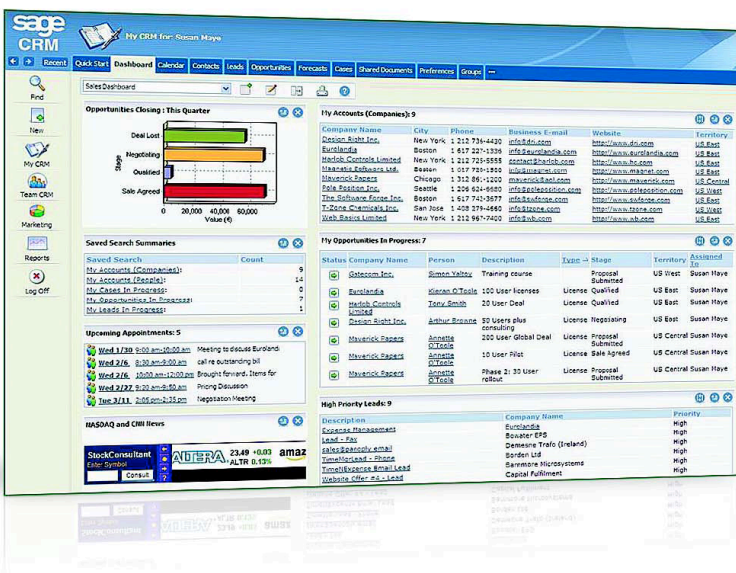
sage CRM

My CRM for: Susan Maye

Recent | Quick Start | Dashboard | Calendar | Contacts | Leads | Opportunities | Forecasts | Cases | Shared Documents | Preferences | Groups

Find
New
My CRM
Team CRM
Marketing
Reports
Log Off

Sales Dashboard

Opportunities Closing : This Quarter

Deal Lost
Negotiating
Qualified
Sale Agreed
Stage
0 20,000 40,000 60,000
Value (€)

Saved Search Summaries

| Saved Search | Count |
|---|---|
| My Accounts (Companies): | 9 |
| My Accounts (People): | 14 |
| My Cases In Progress: | 0 |
| My Opportunities In Progress: | 7 |
| My Leads In Progress: | 1 |

Upcoming Appointments: 5

| | | |
|---|---|---|
| Wed 1/30 | 9:00 am-10:00 am | Meeting to discuss Euroland. |
| Wed 2/6 | 8:30 am-9:00 am | call re outstanding bill |
| Wed 2/6 | 10:00 am-12:00 pm | Brought forward. Items for |
| Wed 2/27 | 9:00 am-9:50 am | Pricing Discussion |
| Tue 3/11 | 2:05 pm-2:35 pm | Negotiation Meeting |

NASDAQ and CNN News

StockConsultant
Enter Symbol
Consult
ALTERA 23.49 +0.03
ALTR 0.13%
amaz

My Accounts (Companies): 9

| Company Name | City | Phone | Business E-mail | Website | Territory |
|---|---|---|---|---|---|
| Design Right Inc. | New York | 1 212 736-4430 | info@drc.com | http://www.drc.com | US East |
| Eurolandia | Boston | 1 617 227-1336 | info@eurolandia.com | http://www.eurolandia.com | US East |
| Harlob Controls Limited | New York | 1 212 725-5555 | contact@harlob.com | http://www.hc.com | US East |
| Magnetic Software Ltd. | New York | 1 212 775-1800 | info@magnet.com | http://www.magnet.com | US East |
| Maverick Papers | Chicago | 1 312 86-1200 | maverick@aol.com | http://www.maverick.com | US Central |
| Pole Position Inc. | Seattle | 1 206 624-6680 | info@poleposition.com | http://www.poleposition.com | US West |
| The Software Forge Inc. | Boston | 1 617 742-3677 | info@swforge.com | http://www.swforge.com | US East |
| T-Zone Chemicals Inc. | San Jose | 1 408 379-4660 | info@tzone.com | http://www.tzone.com | US West |
| Web Basics Limited | New York | 1 212 967-7400 | info@wb.com | http://www.wb.com | US East |

My Opportunities In Progress: 7

| Status | Company Name | Person | Description | Type | Stage | Territory | Assigned To |
|---|---|---|---|---|---|---|---|
| | iGatecom Inc. | Simon Yaltoy | Training course | License | Proposal Submitted | US West | Susan Maye |
| | Eurolandia | Kieran O'Toole | 100 User licenses | License | Qualified | US East | Susan Maye |
| | Harlob Controls Limited | Tony Smith | 20 User Deal | License | Qualified | US East | Susan Maye |
| | Design Right Inc. | Arthur Browne | 50 Users plus consulting | License | Negotiating | US East | Susan Maye |
| | Maverick Papers | Annette O'Toole | 200 User Global Deal | License | Proposal Submitted | US Central | Susan Maye |
| | Maverick Papers | Annette O'Toole | 10 User Pilot | License | Sale Agreed | US Central | Susan Maye |
| | Maverick Papers | Annette O'Toole | Phase 2: 30 User rollout | License | Proposal Submitted | US Central | Susan Maye |

High Priority Leads: 9

| Description | Company Name | Priority |
|---|---|---|
| Expense Management | Eurolandia | High |
| Lead - Fax | Bowater EPS | High |
| sales@panoply.email | Demesne Trafo (Ireland) | High |
| TimeMorLead - Phone | Borden Ltd | High |
| Time@Expense Email Lead | Barenmore Microsystems | High |
| Website Offer #6 - Lead | Capital Fulfilment | High |